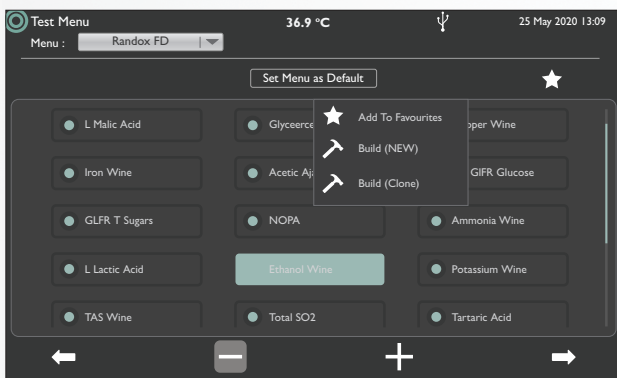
Test Menu
36.9 °C
25 May 2020 13:09
Menu : Randox FD

Set Menu as Default

L Malic Acid
Glyceerce
Add To Favourites
pper Wine
Build (NEW)
Iron Wine
Acetic A
Build (Clone)
GIFR Glucose
GLFR T Sugars
NOPA
Ammonia Wine
L Lactic Acid
Ethanol Wine
Potassium Wine
TAS Wine
Total SO2
Tartaric Acid